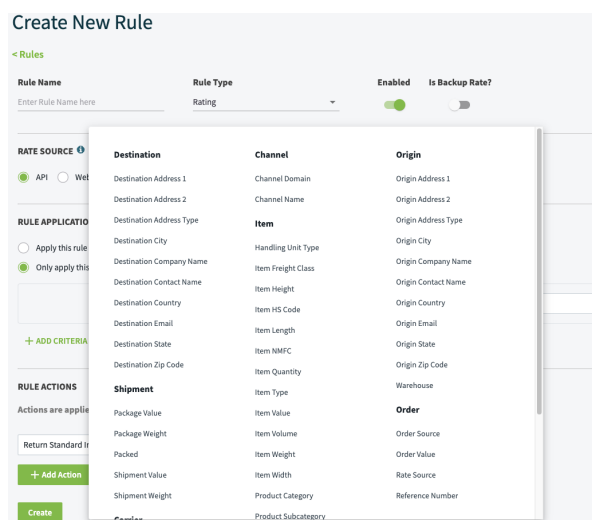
Create New Rule

< Rules

Rule Name
Enter Rule Name here

Rule Type
Rating

Enabled

Is Backup Rate?

RATE SOURCE

API
Web

RULE APPLICATION

Apply this rule
Only apply this

+ ADD CRITERIA

RULE ACTIONS

Actions are applie

Return Standard Ir

+ Add Action

Create

Destination
Destination Address 1
Destination Address 2
Destination Address Type
Destination City
Destination Company Name
Destination Contact Name
Destination Country
Destination Email
Destination State
Destination Zip Code

Shipment
Package Value
Package Weight
Packed
Shipment Value
Shipment Weight

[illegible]

Channel
Channel Domain
Channel Name

Item
Handling Unit Type
Item Freight Class
Item Height
Item HS Code
Item Length
Item NMFC
Item Quantity
Item Type
Item Value
Item Volume
Item Weight
Item Width
Product Category
Product Subcategory

Origin
Origin Address 1
Origin Address 2
Origin Address Type
Origin City
Origin Company Name
Origin Contact Name
Origin Country
Origin Email
Origin State
Origin Zip Code
Warehouse

Order
Order Source
Order Value
Rate Source
Reference Number